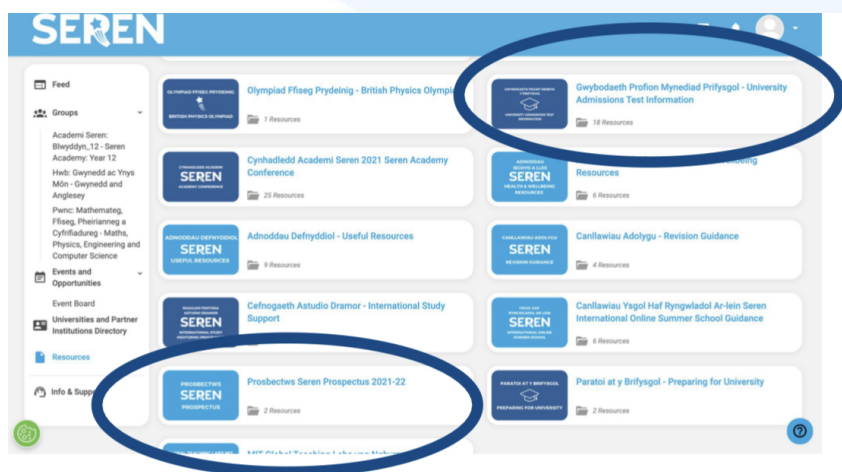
SEREN

Feed

Groups

Academi Seren: Blwyddyn_12 - Seren Academy: Year 12

Hwb: Gwynedd ac Ynys Môn - Gwynedd and Anglesey

Pwnc: Mathemateg, Ffiseg, Pheirianneg a Cyfrifiadureg - Maths, Physics, Engineering and Computer Science

Events and Opportunities

Event Board

Universities and Partner Institutions Directory

Resources

Info & Supp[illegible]

OLYMPIAD FFISEG PRYDEINIG BRITISH PHYSICS OLYMPIAD
Olympiad Ffiseg Prydeinig - British Physics Olympi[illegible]
1 Resources

GWYBODAETH PROFION MYNEDIAD PRIFYSGOL UNIVERSITY ADMISSIONS TEST INFORMATION
Gwybodaeth Profion Mynediad Prifysgol - University Admissions Test Information
18 Resources

CYNHADLEDD ACADEMI SEREN SEREN ACADEMY CONFERENCE
Cynhadledd Academi Seren 2021 Seren Academy Conference
25 Resources

ADNODDAU IECHYD A LLES SEREN HEALTH & WELLBEING RESOURCES
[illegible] Resources
6 Resources

ADNODDAU DEFNYDDIOL SEREN USEFUL RESOURCES
Adnoddau Defnyddiol - Useful Resources
9 Resources

CANLLAWIAU ADOLYGU SEREN REVISION GUIDANCE
Canllawiau Adolygu - Revision Guidance
4 Resources

CEFNOGAETH ASTUDIO DRAMOR SEREN INTERNATIONAL STUDY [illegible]
Cefnogaeth Astudio Dramor - International Study Support

SEREN INTERNATIONAL ONLINE SUMMER SCHOOL
Canllawiau Ysgol Haf Rhyngwladol Ar-lein Seren International Online Summer School Guidance
6 Resources

PROSBECTWS SEREN PROSPECTUS
Prosbectws Seren Prospectus 2021-22
2 Resources

PARATOI AT Y BRIFYSGOL PREPARING FOR UNIVERSITY
Paratoi at y Brifysgol - Preparing for University
2 Resources

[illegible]